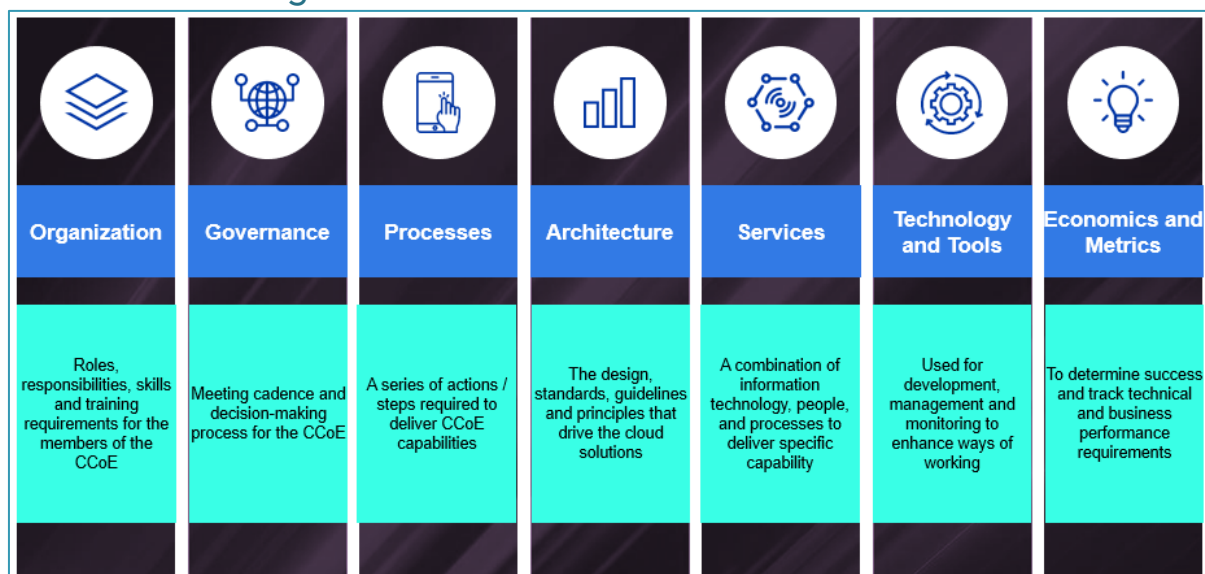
Organization

Roles, responsibilities, skills and training requirements for the members of the CCoE

Governance

Meeting cadence and decision-making process for the CCoE

Processes

A series of actions / steps required to deliver CCoE capabilities

Architecture

The design, standards, guidelines and principles that drive the cloud solutions

Services

A combination of information technology, people, and processes to deliver specific capability

Technology and Tools

Used for development, management and monitoring to enhance ways of working

Economics and Metrics

To determine success and track technical and business performance requirements